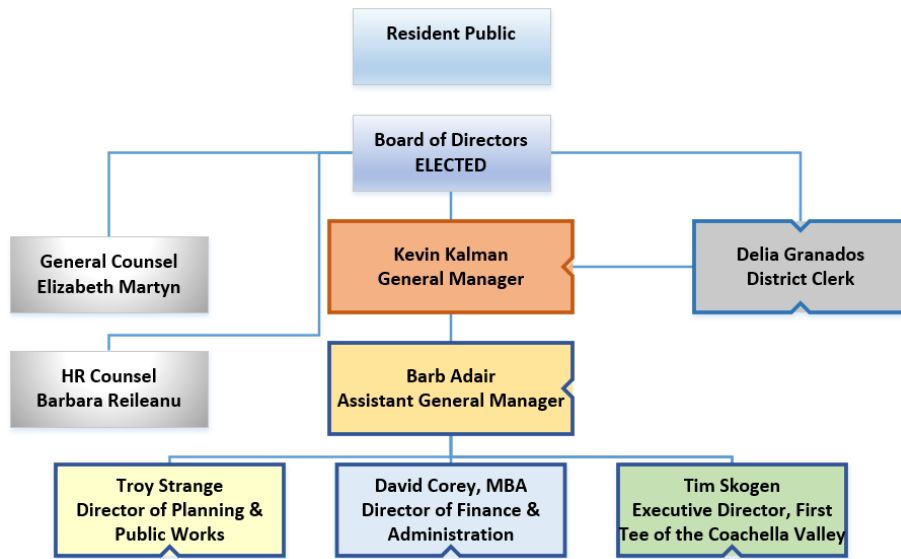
Resident Public

Board of Directors
ELECTED

General Counsel
Elizabeth Martyn

Kevin Kalman
General Manager

Delia Granados
District Clerk

HR Counsel
Barbara Reileanu

Barb Adair
Assistant General Manager

Troy Strange
Director of Planning & Public Works

David Corey, MBA
Director of Finance & Administration

Tim Skogen
Executive Director, First Tee of the Coachella Valley